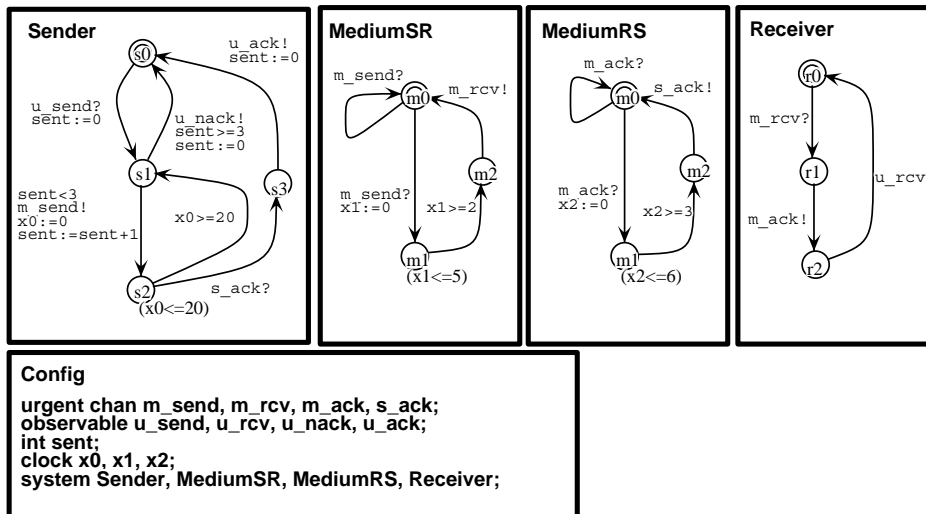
Sender

s0

u_ack!
sent:=0

u_send?
sent:=0

u_nack!
sent>=3
sent:=0

s1

s3

sent<3
m_send!
x0:=0
sent:=sent+1

x0>=20

s2

s_ack?

(x0<=20)

MediumSR

m_send?

m0

m_rcv!

m2

m_send?
x1:=0

x1>=2

m1

(x1<=5)

MediumRS

m_ack?

m0

s_ack!

m2

m_ack?
x2:=0

x2>=3

m1

(x2<=6)

Receiver

r0

m_rcv?

r1

u_rcv

m_ack!

r2

Config

urgent chan m_send, m_rcv, m_ack, s_ack;
observable u_send, u_rcv, u_nack, u_ack;
int sent;
clock x0, x1, x2;
system Sender, MediumSR, MediumRS, Receiver;